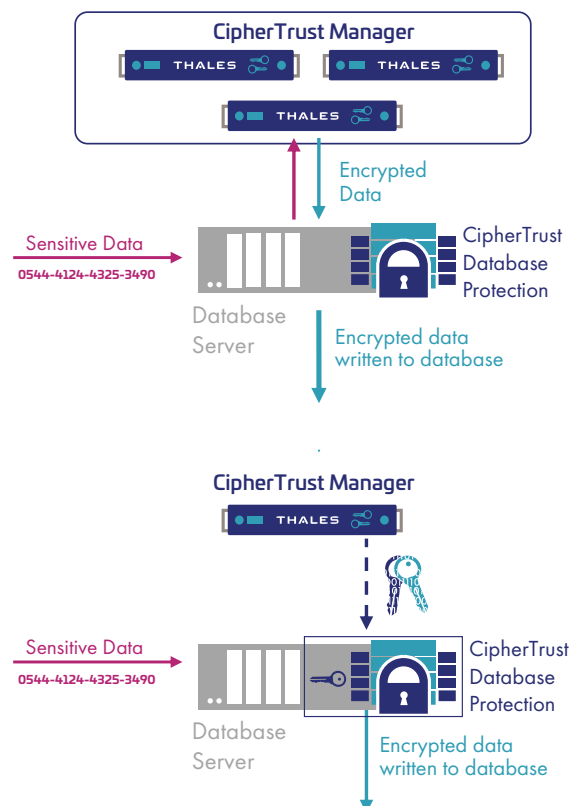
CipherTrust Manager

THALES

THALES

THALES

Encrypted Data

Sensitive Data

0544-4124-4325-3490

CipherTrust Database Protection

Database Server

Encrypted data written to database

CipherTrust Manager

THALES

Sensitive Data

0544-4124-4325-3490

CipherTrust Database Protection

Database Server

Encrypted data written to database